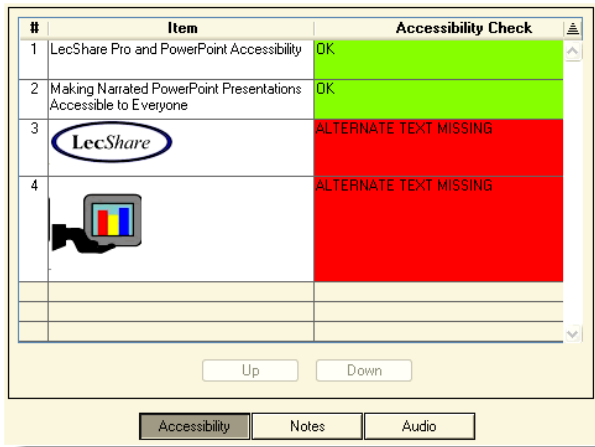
| # | Item | Accessibility Check |
|---|---|---|
| 1 | LecShare Pro and PowerPoint Accessibility | OK |
| 2 | Making Narrated PowerPoint Presentations Accessible to Everyone | OK |
| 3 | LecShare | ALTERNATE TEXT MISSING |
| 4 | | ALTERNATE TEXT MISSING |
| | | |
| | | |
| | | |

Up Down

Accessibility Notes Audio